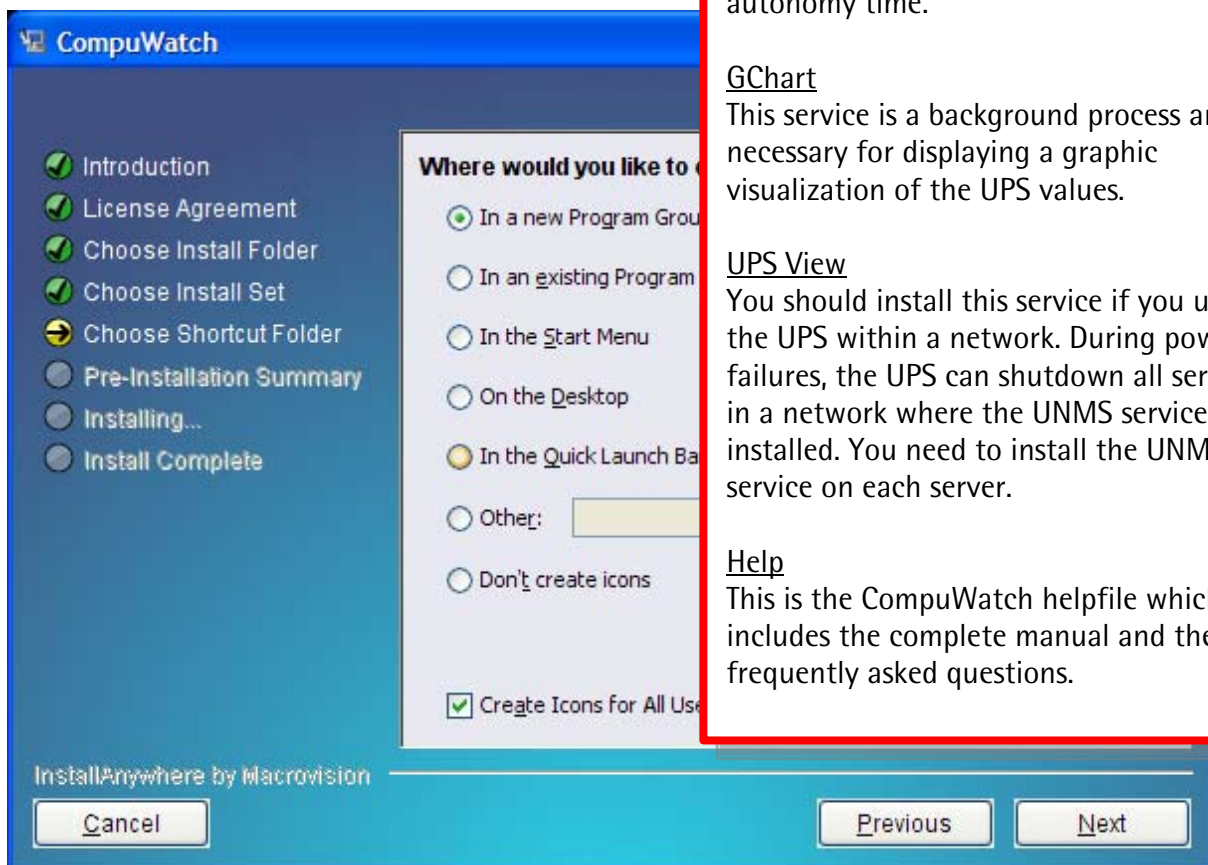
CompuWatch

Introduction
License Agreement
Choose Install Folder
Choose Install Set
Choose Shortcut Folder
Pre-Installation Summary
Installing...
Install Complete

Where would you like to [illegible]

In a new Program Grou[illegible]
In an existing Program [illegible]
In the Start Menu
On the Desktop
In the Quick Launch Ba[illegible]
Other:
Don't create icons

Create Icons for All Use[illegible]

autonomy time.

GChart
This service is a background process a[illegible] necessary for displaying a graphic visualization of the UPS values.

UPS View
You should install this service if you u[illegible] the UPS within a network. During pow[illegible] failures, the UPS can shutdown all ser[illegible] in a network where the UNMS service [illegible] installed. You need to install the UNM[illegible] service on each server.

Help
This is the CompuWatch helpfile whic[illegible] includes the complete manual and the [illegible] frequently asked questions.

InstallAnywhere by Macrovision

Cancel
Previous
Next